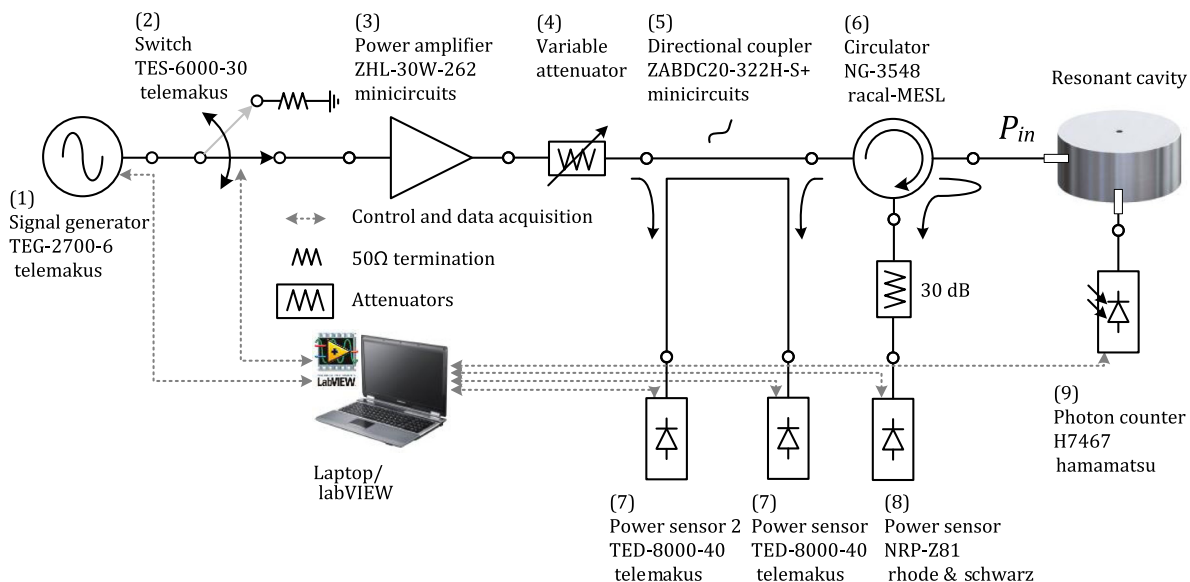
(2)
Switch
TES-6000-30
telemakus

(3)
Power amplifier
ZHL-30W-262
minicircuits

(4)
Variable
attenuator

(5)
Directional coupler
ZABDC20-322H-S+
minicircuits

(6)
Circulator
NG-3548
racal-MESL

Resonant cavity

$P_{in}$

(1)
Signal generator
TEG-2700-6
telemakus

Control and data acquisition

50Ω termination

Attenuators

30 dB

LabVIEW

Laptop/
labVIEW

(9)
Photon counter
H7467
hamamatsu

(7)
Power sensor 2
TED-8000-40
telemakus

(7)
Power sensor
TED-8000-40
telemakus

(8)
Power sensor
NRP-Z81
rhode & schwarz